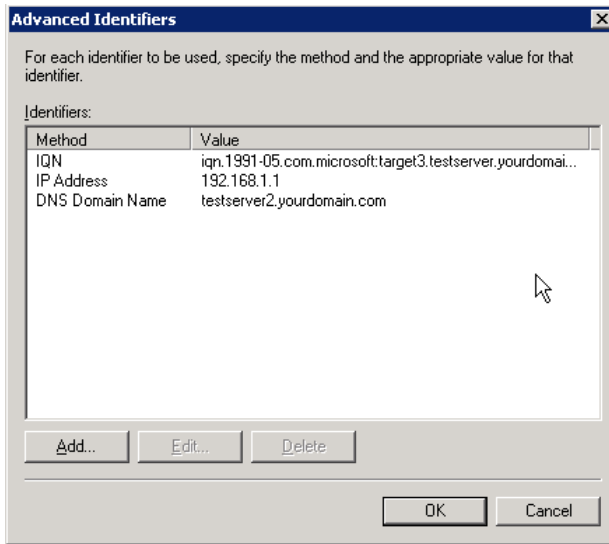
Advanced Identifiers

For each identifier to be used, specify the method and the appropriate value for that identifier.

Identifiers:

| Method | Value |
|---|---|
| IQN | iqn.1991-05.com.microsoft:target3.testserver.yourdomai... |
| IP Address | 192.168.1.1 |
| DNS Domain Name | testserver2.yourdomain.com |

Add... Edit... Delete

OK Cancel